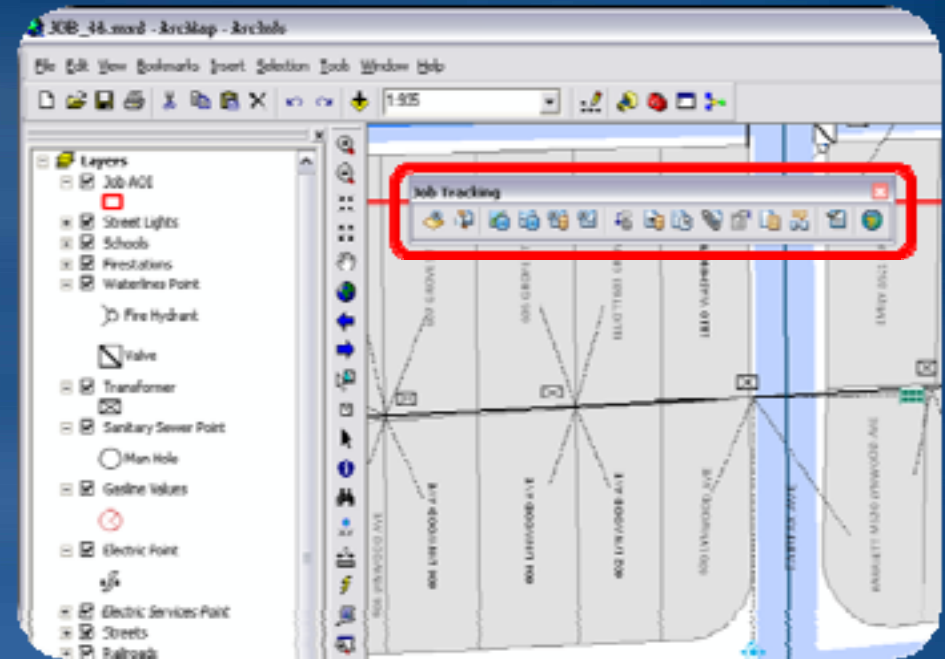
JOB_46.mxd - ArcMap - ArcInfo

File Edit View Bookmarks Insert Selection Tools Window Help

1:935

Layers
Job AOI
Street Lights
Schools
Firestations
Waterlines Point
Fire Hydrant
Valve
Transformer
Sanitary Sewer Point
Man Hole
Gasline Valves
Electric Point
Electric Services Point
Streets
Railroads

Job Tracking